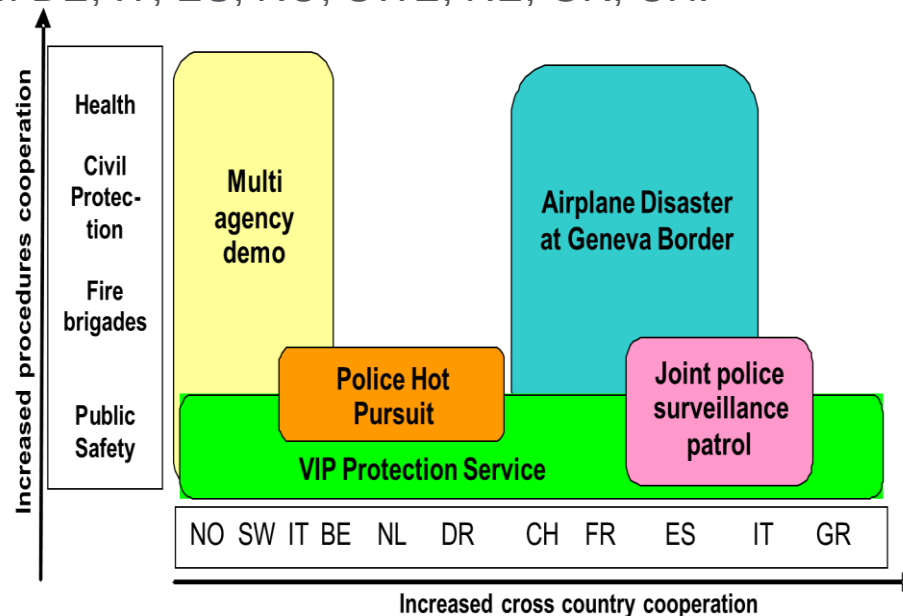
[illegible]

Increased procedures cooperation

Health
Civil Protection
Fire brigades
Public Safety

Multi agency demo

Airplane Disaster at Geneva Border

Police Hot Pursuit

Joint police surveillance patrol

VIP Protection Service

NO SW IT BE NL DR CH FR ES IT GR

Increased cross country cooperation